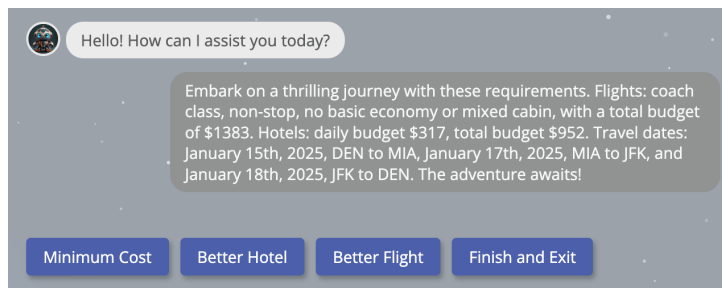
Hello! How can I assist you today?

Embark on a thrilling journey with these requirements. Flights: coach class, non-stop, no basic economy or mixed cabin, with a total budget of $1383. Hotels: daily budget $317, total budget $952. Travel dates: January 15th, 2025, DEN to MIA, January 17th, 2025, MIA to JFK, and January 18th, 2025, JFK to DEN. The adventure awaits!

Minimum Cost
Better Hotel
Better Flight
Finish and Exit